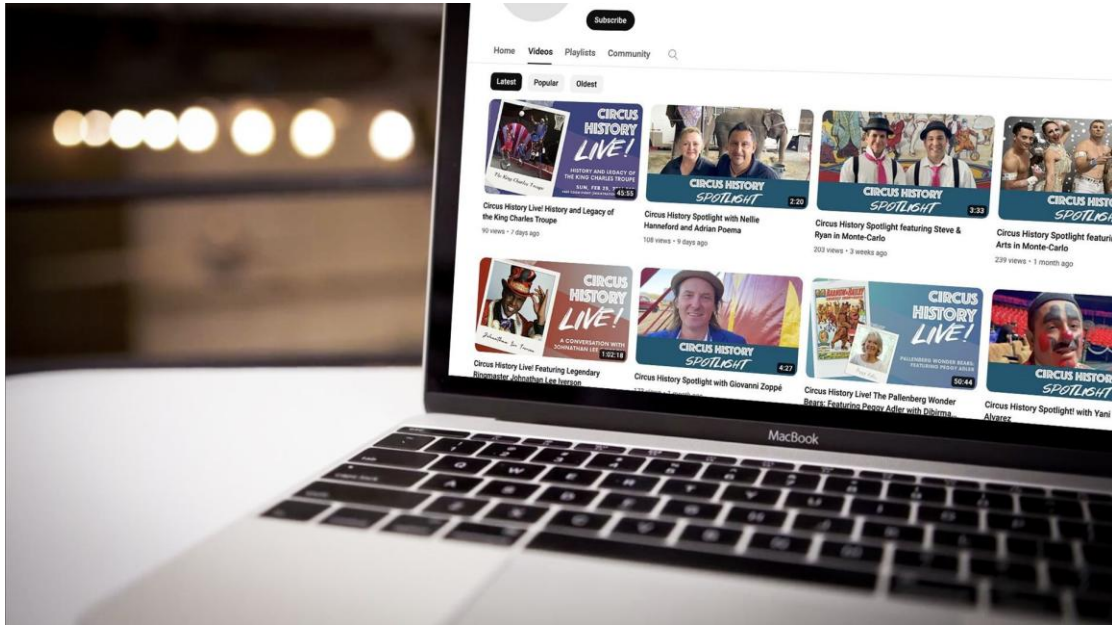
Subscribe

Home Videos Playlists Community

Latest Popular Oldest

CIRCUS HISTORY LIVE!
HISTORY AND LEGACY OF THE KING CHARLES TROUPE
SUN, FEB 25
The King Charles Troupe
45:55
Circus History Live! History and Legacy of the King Charles Troupe
90 views • 7 days ago

CIRCUS HISTORY SPOTLIGHT
2:20
Circus History Spotlight with Nellie Hanneford and Adrian Poema
108 views • 9 days ago

CIRCUS HISTORY SPOTLIGHT
3:33
Circus History Spotlight featuring Steve & Ryan in Monte-Carlo
203 views • 3 weeks ago

CIRCUS HISTO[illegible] SPOTLIGH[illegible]
Circus History Spotlight featuri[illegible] Arts in Monte-Carlo
239 views • 1 month ago

CIRCUS HISTORY LIVE!
A CONVERSATION WITH JOHNATHAN LEE
1:02:18
Circus History Live! Featuring Legendary Ringmaster Johnathan Lee Iverson

CIRCUS HISTORY SPOTLIGHT
4:27
Circus History Spotlight with Giovanni Zoppé

CIRCUS HISTORY LIVE!
PALLENBERG WONDER BEARS FEATURING PEGGY ADLER
50:44
Circus History Live! The Pallenberg Wonder Bears: Featuring Peggy Adler with Dibirma...

CIRCUS HISTOR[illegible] SPOTLIGH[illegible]
Circus History Spotlight! with Yani Alvarez

MacBook